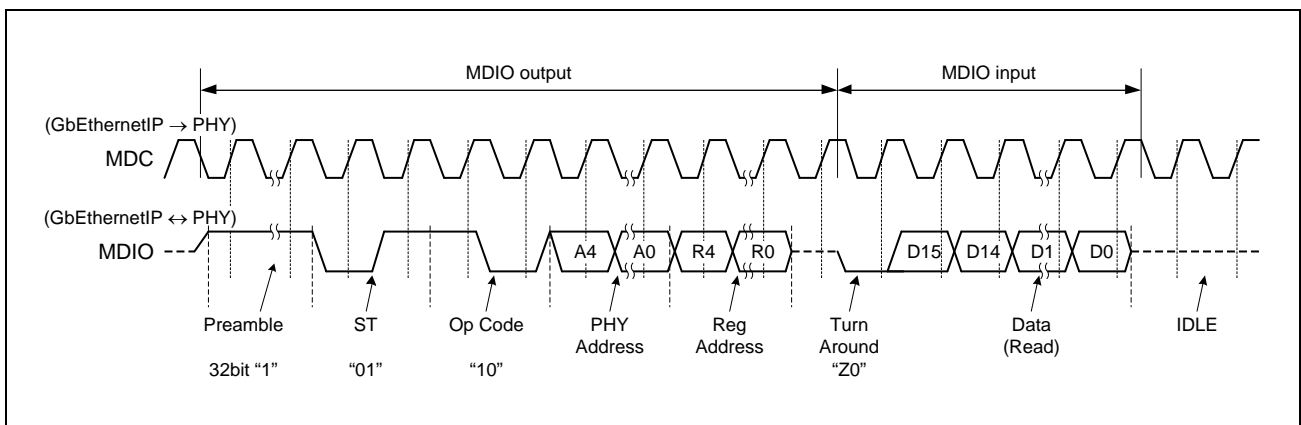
MDIO output

MDIO input

(GbEthernetIP $\rightarrow$ PHY)

MDC

(GbEthernetIP $\leftrightarrow$ PHY)

MDIO

A4

A0

R4

R0

D15

D14

D1

D0

Preamble

32bit "1"

ST

"01"

Op Code

"10"

PHY Address

Reg Address

Turn Around "Z0"

Data (Read)

IDLE